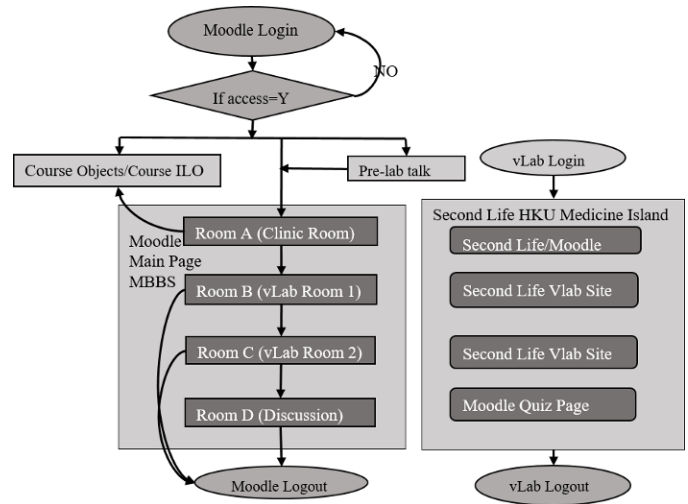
Moodle Login

NO

If access=Y

Course Objects/Course ILO

Pre-lab talk

Moodle Main Page MBBS

Room A (Clinic Room)

Room B (vLab Room 1)

Room C (vLab Room 2)

Room D (Discussion)

Moodle Logout

vLab Login

Second Life HKU Medicine Island

Second Life/Moodle

Second Life Vlab Site

Second Life Vlab Site

Moodle Quiz Page

vLab Logout